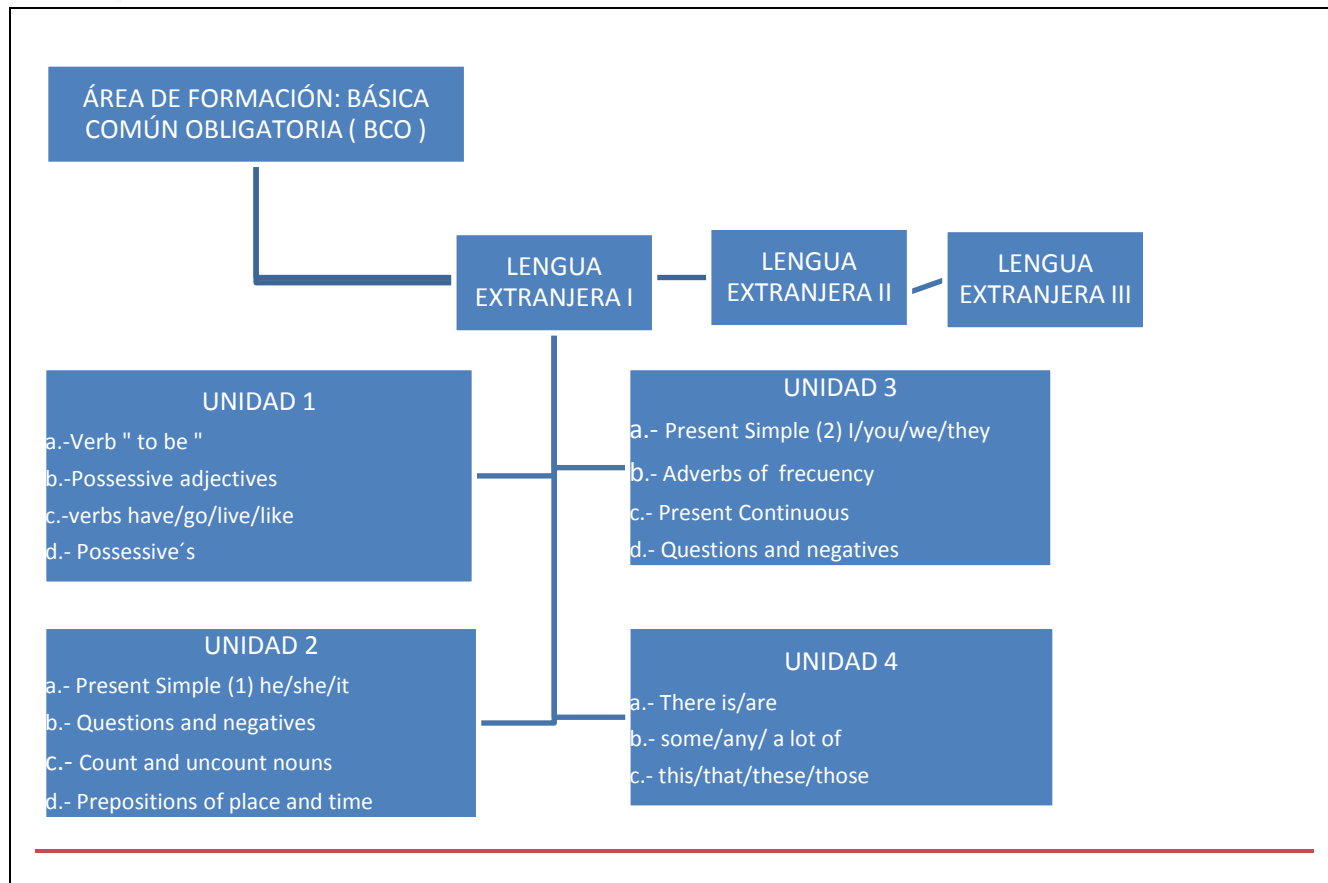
ÁREA DE FORMACIÓN: BÁSICA COMÚN OBLIGATORIA ( BCO )

LENGUA EXTRANJERA I

LENGUA EXTRANJERA II

LENGUA EXTRANJERA III

UNIDAD 1
a.-Verb " to be "
b.-Possessive adjectives
c.-verbs have/go/live/like
d.- Possessive´s

UNIDAD 2
a.- Present Simple (1) he/she/it
b.- Questions and negatives
c.- Count and uncount nouns
d.- Prepositions of place and time

UNIDAD 3
a.- Present Simple (2) I/you/we/they
b.- Adverbs of frecuency
c.- Present Continuous
d.- Questions and negatives

UNIDAD 4
a.- There is/are
b.- some/any/ a lot of
c.- this/that/these/those